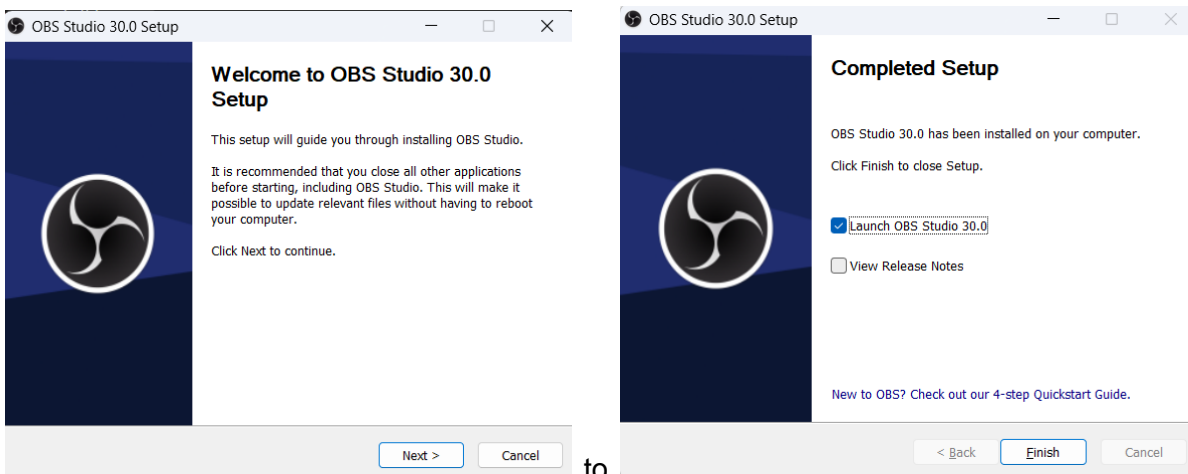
OBS Studio 30.0 Setup

Welcome to OBS Studio 30.0 Setup

This setup will guide you through installing OBS Studio.

It is recommended that you close all other applications before starting, including OBS Studio. This will make it possible to update relevant files without having to reboot your computer.

Click Next to continue.

Next >

Cancel

to

OBS Studio 30.0 Setup

Completed Setup

OBS Studio 30.0 has been installed on your computer.

Click Finish to close Setup.

Launch OBS Studio 30.0

View Release Notes

New to OBS? Check out our 4-step Quickstart Guide.

< Back

Finish

Cancel